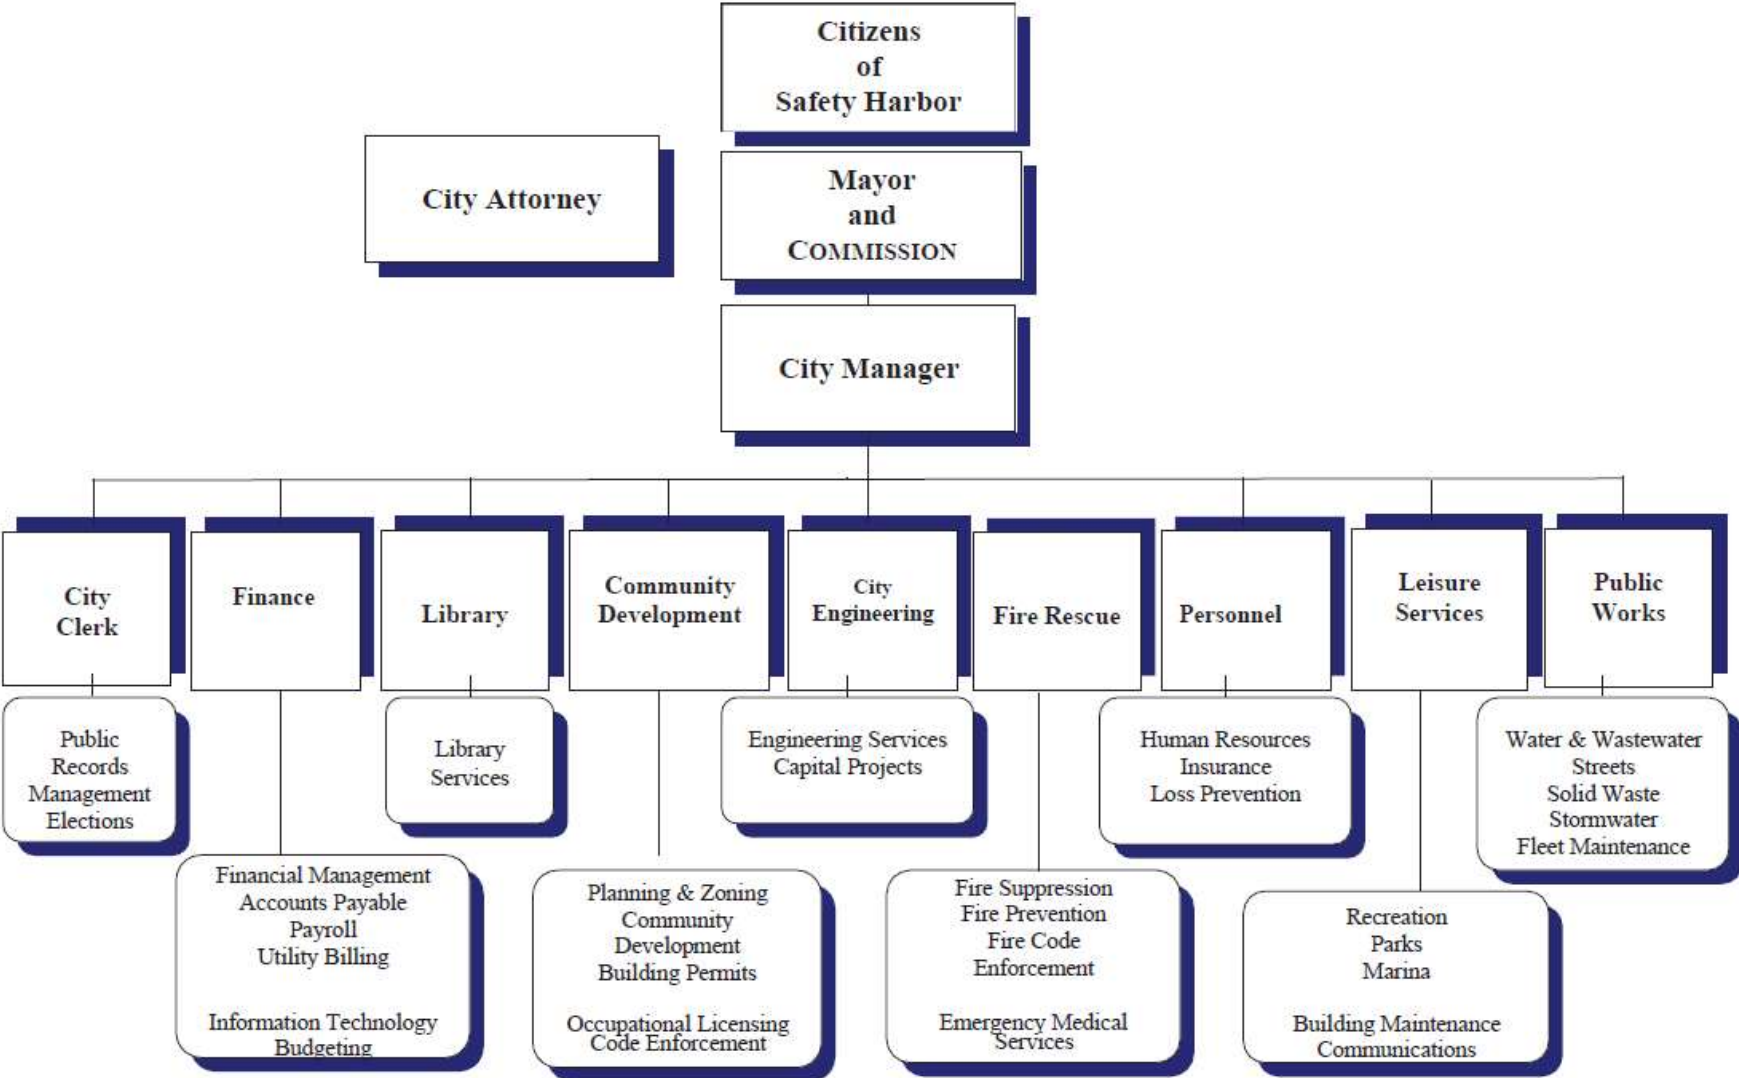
Citizens
of
Safety Harbor

City Attorney

Mayor
and
COMMISSION

City Manager

City Clerk

Public Records Management Elections

Finance

Financial Management
Accounts Payable
Payroll
Utility Billing

Information Technology
Budgeting

Library

Library Services

Community Development

Planning & Zoning
Community Development
Building Permits

Occupational Licensing
Code Enforcement

City Engineering

Engineering Services
Capital Projects

Fire Rescue

Fire Suppression
Fire Prevention
Fire Code Enforcement

Emergency Medical Services

Personnel

Human Resources
Insurance
Loss Prevention

Leisure Services

Recreation
Parks
Marina

Building Maintenance
Communications

Public Works

Water & Wastewater
Streets
Solid Waste
Stormwater
Fleet Maintenance